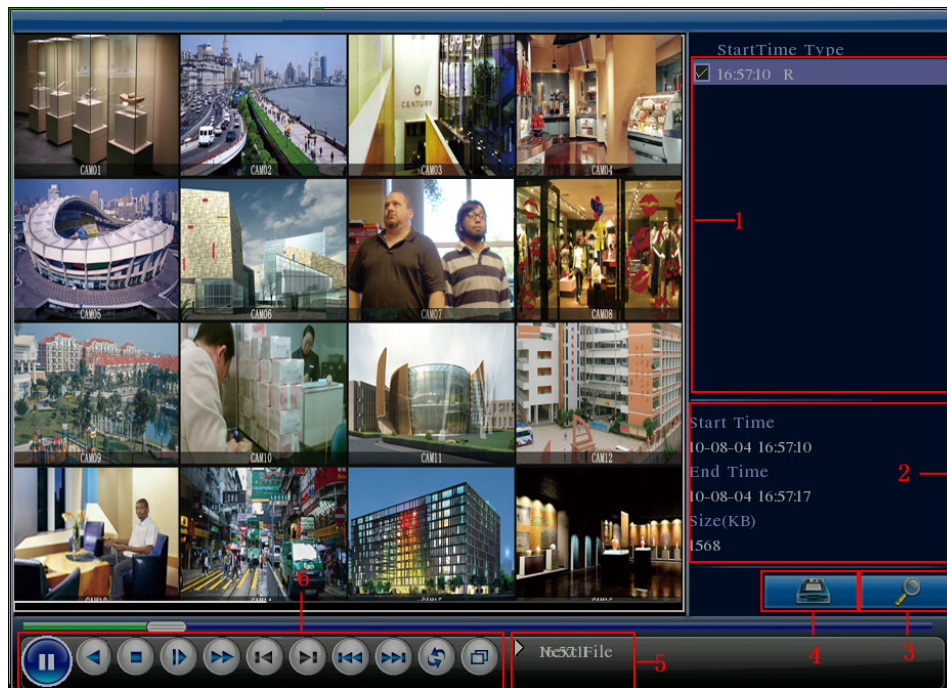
CAM01 CAM02 CAM03 CAM04
CAM05 CAM06 CAM07 CAM08
CAM09 CAM10 CAM11 CAM12
CAM13 CAM14 CAM15 CAM16

StartTime Type
16:57:10 R

1

Start Time
10-08-04 16:57:10
End Time
10-08-04 16:57:17
Size(KB)
1568

2

4 3

6

Next File

5